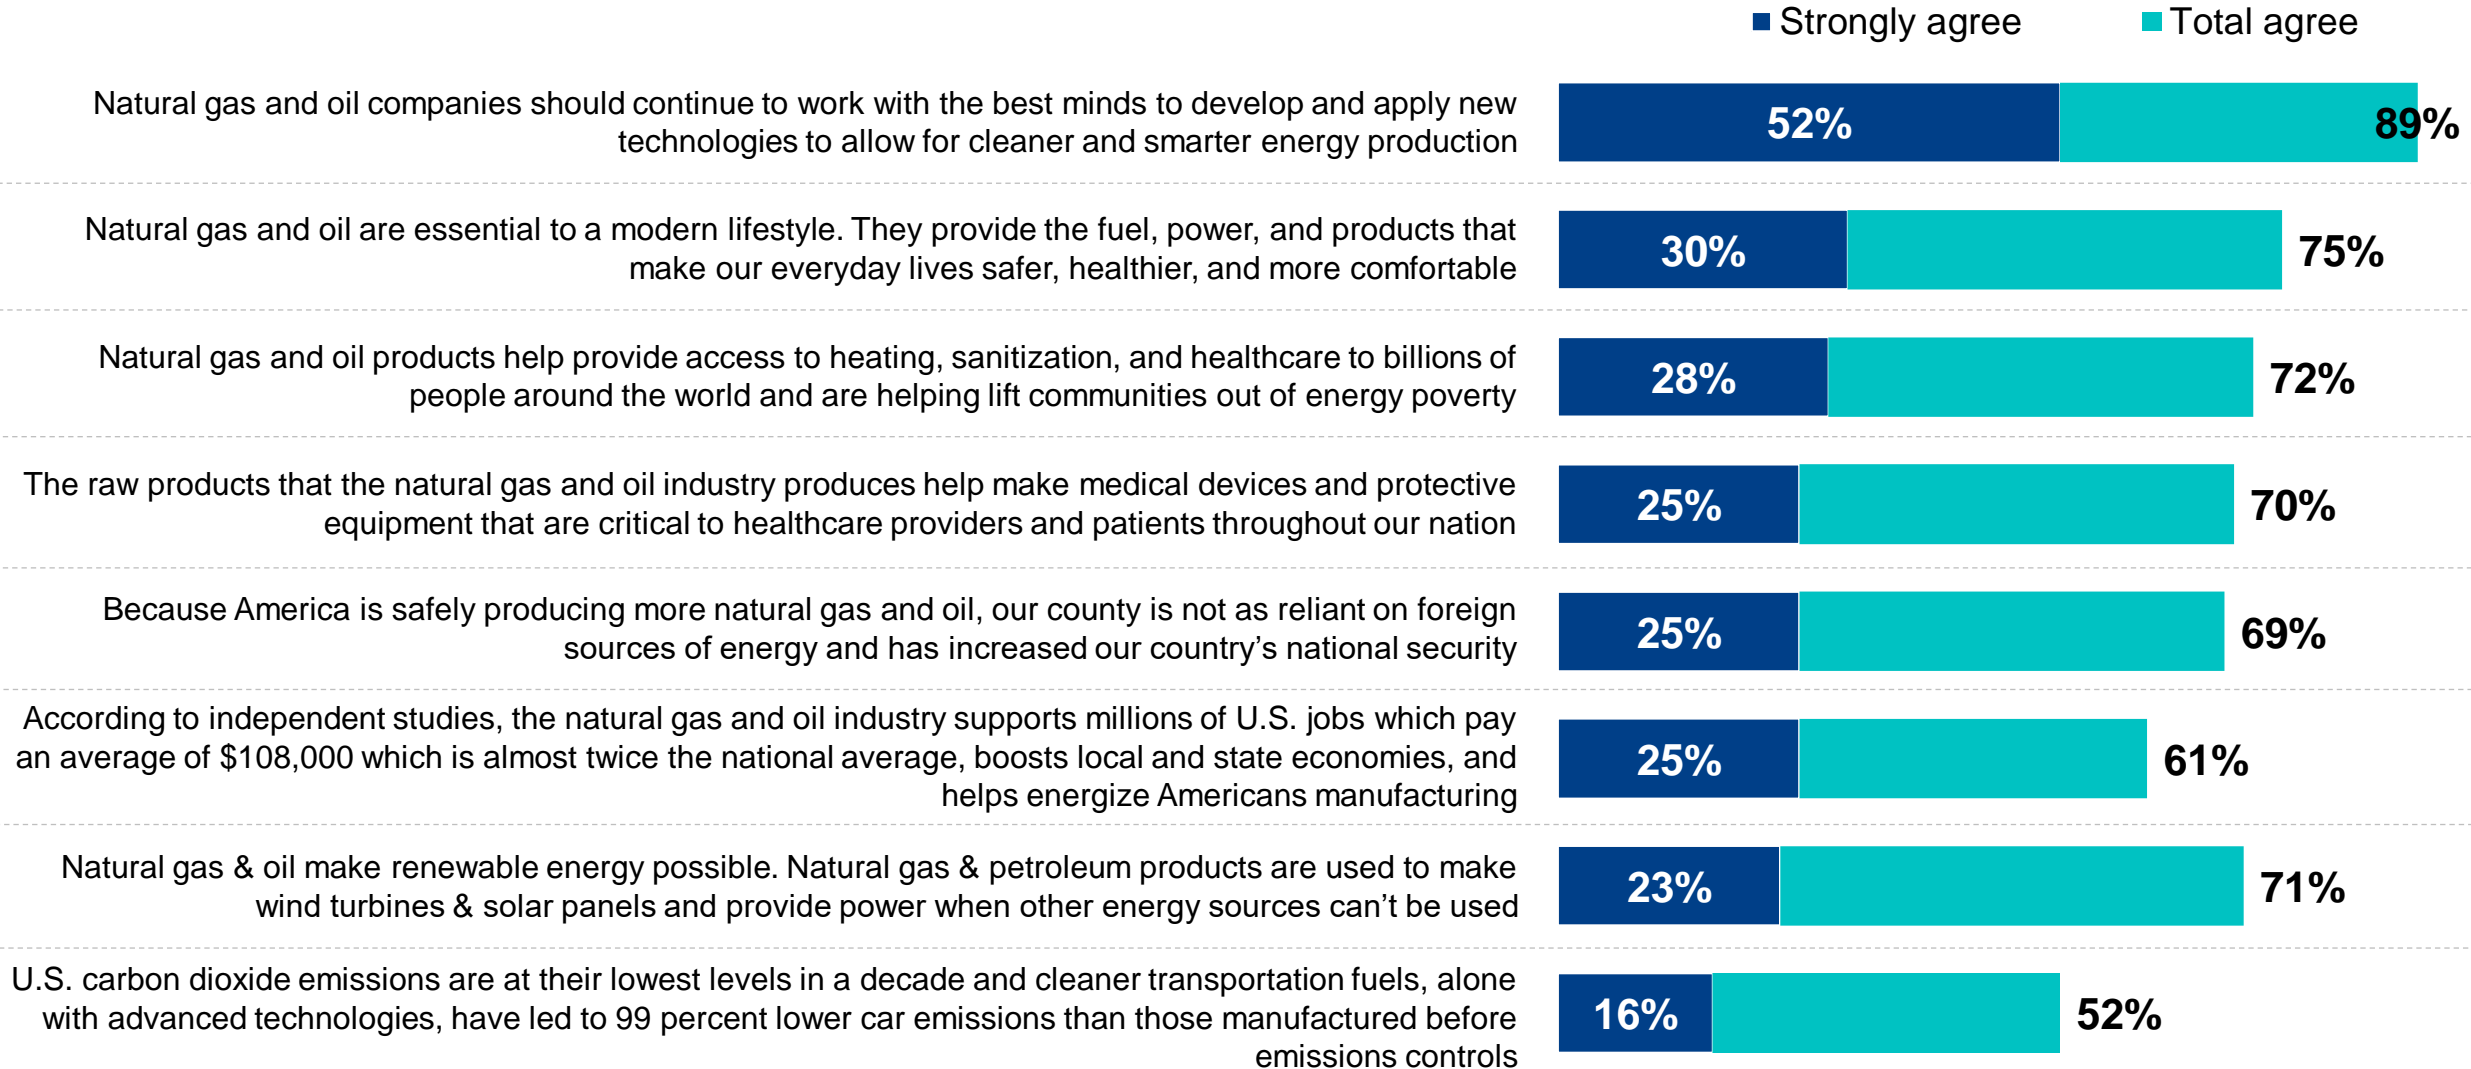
Strongly agree  Total agree

| Statement | Strongly agree | Total agree |
|---|---|---|
| Natural gas and oil companies should continue to work with the best minds to develop and apply new technologies to allow for cleaner and smarter energy production | 52% | 89% |
| Natural gas and oil are essential to a modern lifestyle. They provide the fuel, power, and products that make our everyday lives safer, healthier, and more comfortable | 30% | 75% |
| Natural gas and oil products help provide access to heating, sanitization, and healthcare to billions of people around the world and are helping lift communities out of energy poverty | 28% | 72% |
| The raw products that the natural gas and oil industry produces help make medical devices and protective equipment that are critical to healthcare providers and patients throughout our nation | 25% | 70% |
| Because America is safely producing more natural gas and oil, our county is not as reliant on foreign sources of energy and has increased our country's national security | 25% | 69% |
| According to independent studies, the natural gas and oil industry supports millions of U.S. jobs which pay an average of $108,000 which is almost twice the national average, boosts local and state economies, and helps energize Americans manufacturing | 25% | 61% |
| Natural gas & oil make renewable energy possible. Natural gas & petroleum products are used to make wind turbines & solar panels and provide power when other energy sources can't be used | 23% | 71% |
| U.S. carbon dioxide emissions are at their lowest levels in a decade and cleaner transportation fuels, alone with advanced technologies, have led to 99 percent lower car emissions than those manufactured before emissions controls | 16% | 52% |